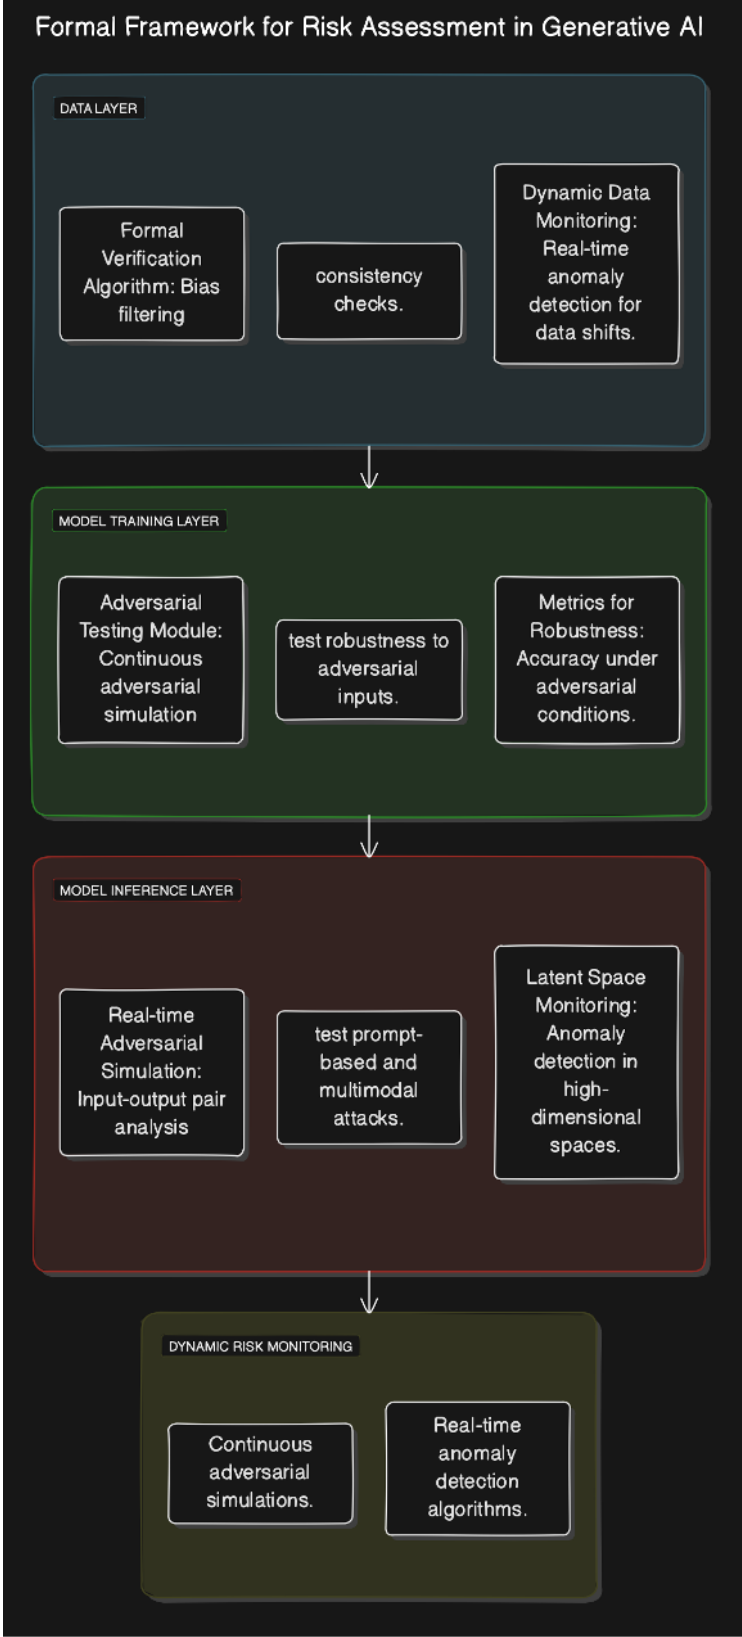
Formal Framework for Risk Assessment in Generative AI

DATA LAYER

Formal Verification Algorithm: Bias filtering

consistency checks.

Dynamic Data Monitoring: Real-time anomaly detection for data shifts.

MODEL TRAINING LAYER

Adversarial Testing Module: Continuous adversarial simulation

test robustness to adversarial inputs.

Metrics for Robustness: Accuracy under adversarial conditions.

MODEL INFERENCE LAYER

Real-time Adversarial Simulation: Input-output pair analysis

test prompt-based and multimodal attacks.

Latent Space Monitoring: Anomaly detection in high-dimensional spaces.

DYNAMIC RISK MONITORING

Continuous adversarial simulations.

Real-time anomaly detection algorithms.